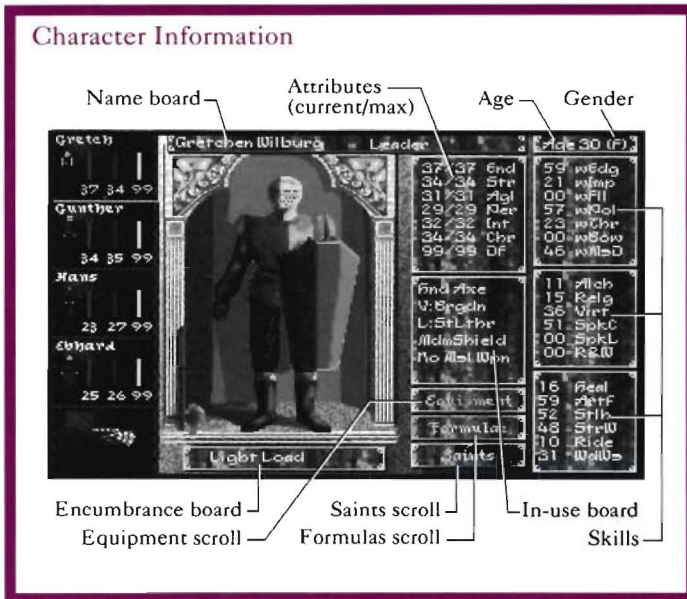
Character Information

Name board

Attributes (current/max)

Age

Gender

Gretch

37 34 99

Gunther

34 35 99

Hans

23 27 99

Ebhard

25 26 99

Gretchen Wilburg

Leader

Age 30 (F)

37/37 End
34/34 Str
31/31 Agl
29/29 Per
32/32 Int
34/34 Chr
99/99 DF

59 wEdg
21 wImp
00 wFll
23 wPol
23 wThr
00 wBow
46 wMsD

11 Alch
15 Relg
36 Virt
51 SpkC
00 SpkL
00 R&W

16 Heal
59 ArtF
52 Stlh
48 StrW
10 Ride
31 WdWs

Hnd Axe
V:Brgdn
L:StLthr
MdmShield
No Msl Wpn

Equipment

Formulas

Saints

Light Load

Encumbrance board

Saints scroll

In-use board

Equipment scroll

Formulas scroll

Skills